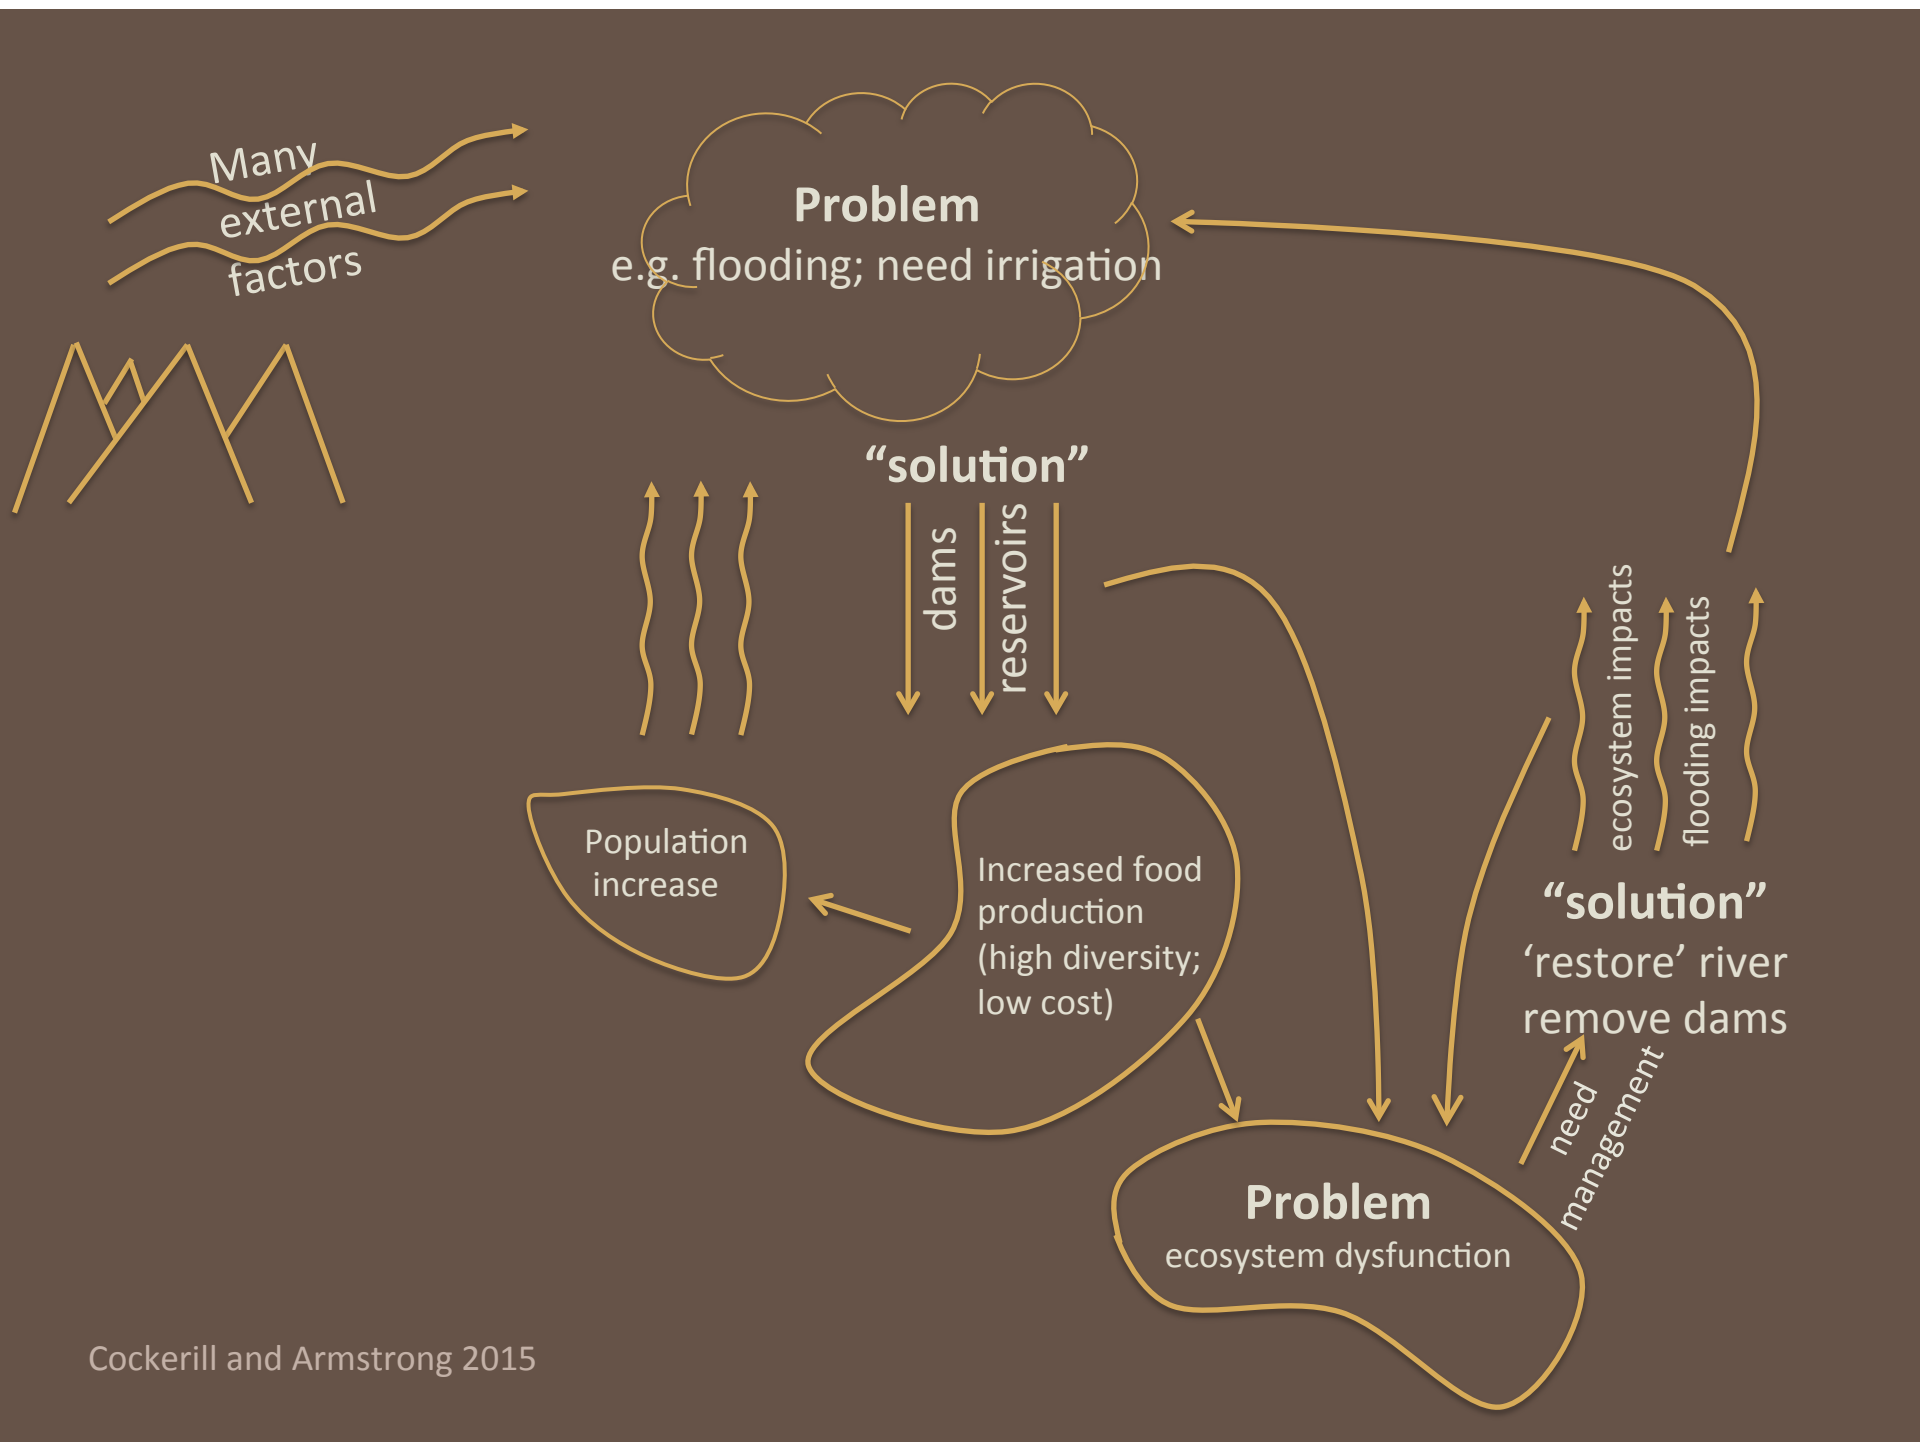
Many external factors

Problem
e.g. flooding; need irrigation

“solution”

dams

reservoirs

Population increase

Increased food production (high diversity; low cost)

ecosystem impacts

flooding impacts

“solution”
‘restore’ river
remove dams

need management

Problem
ecosystem dysfunction

Cockerill and Armstrong 2015